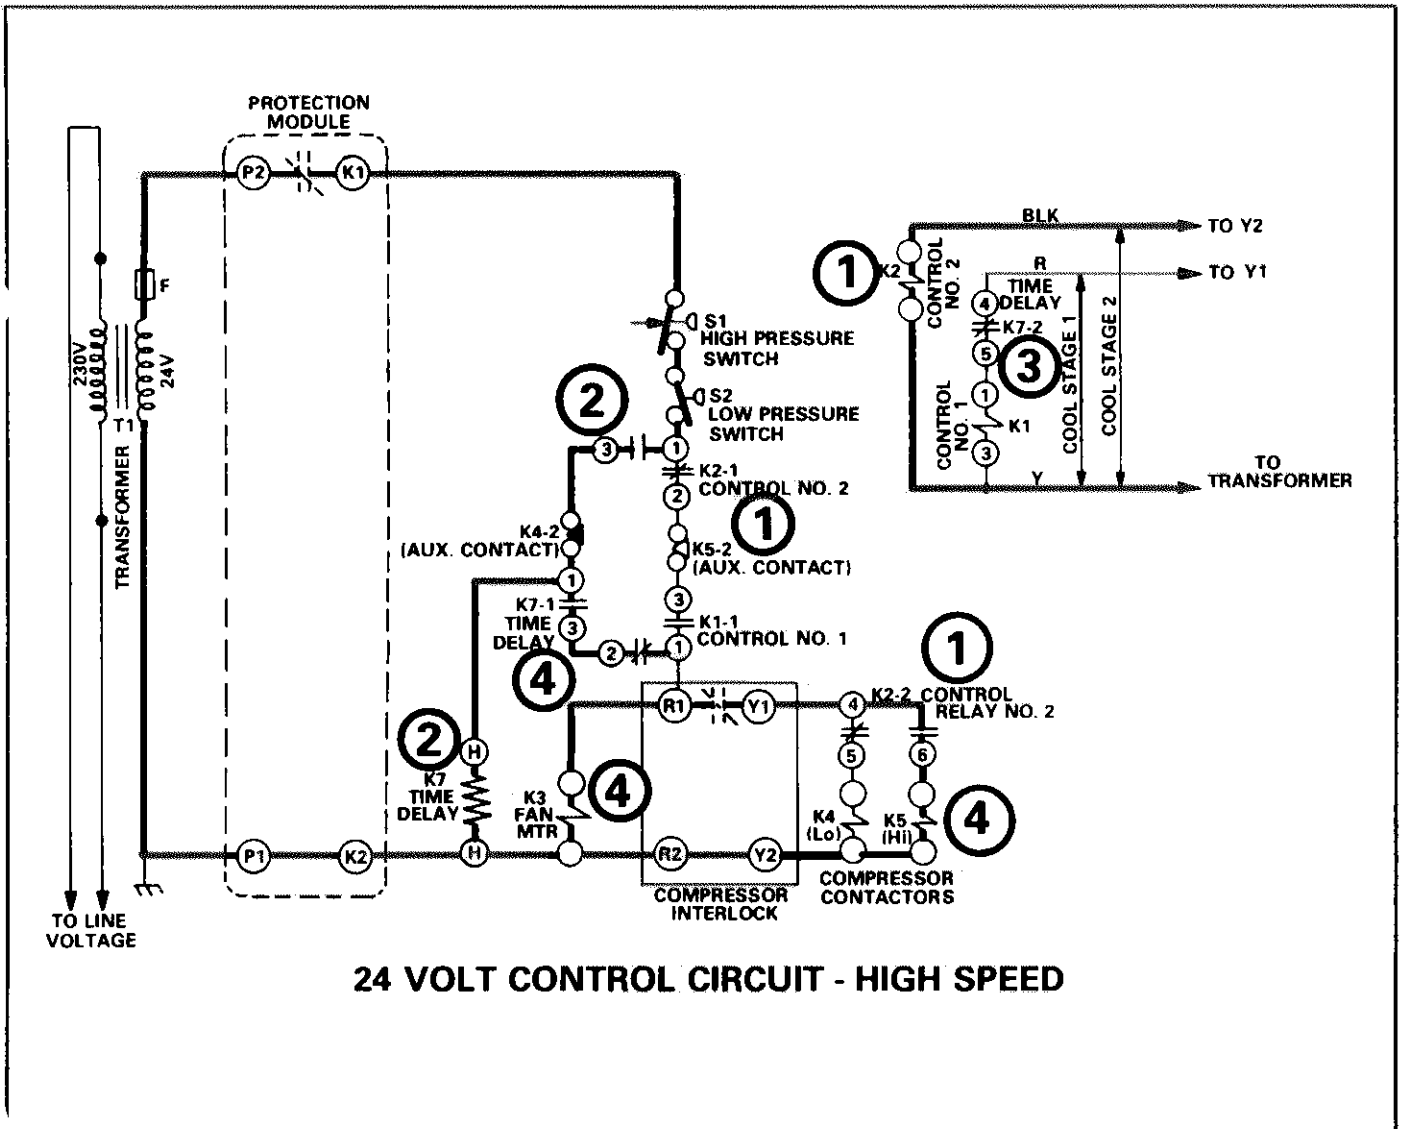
PROTECTION MODULE

P2
K1

230V
24V
F
T1
TRANSFORMER

S1 HIGH PRESSURE SWITCH

S2 LOW PRESSURE SWITCH

2
3
1
K2-1 CONTROL NO. 2
2

1

K4-2 (AUX. CONTACT)
K5-2 (AUX. CONTACT)
1
3
K7-1 TIME DELAY
3
K1-1 CONTROL NO. 1
2
1
4

R1
Y1
4
K2-2 CONTROL RELAY NO. 2
1

2
H
K7 TIME DELAY
H

K3 FAN MTR
4

5
6
K4 (Lo)
K5 (Hi)
4

P1
K2
R2
Y2

COMPRESSOR INTERLOCK
COMPRESSOR CONTACTORS

TO LINE VOLTAGE

1
K2
CONTROL NO. 2
BLK
TO Y2
R
TO Y1
TIME DELAY
4
K7-2
5
3
1
K1
3
CONTROL NO. 1
COOL STAGE 1
COOL STAGE 2
Y
TO TRANSFORMER

24 VOLT CONTROL CIRCUIT - HIGH SPEED